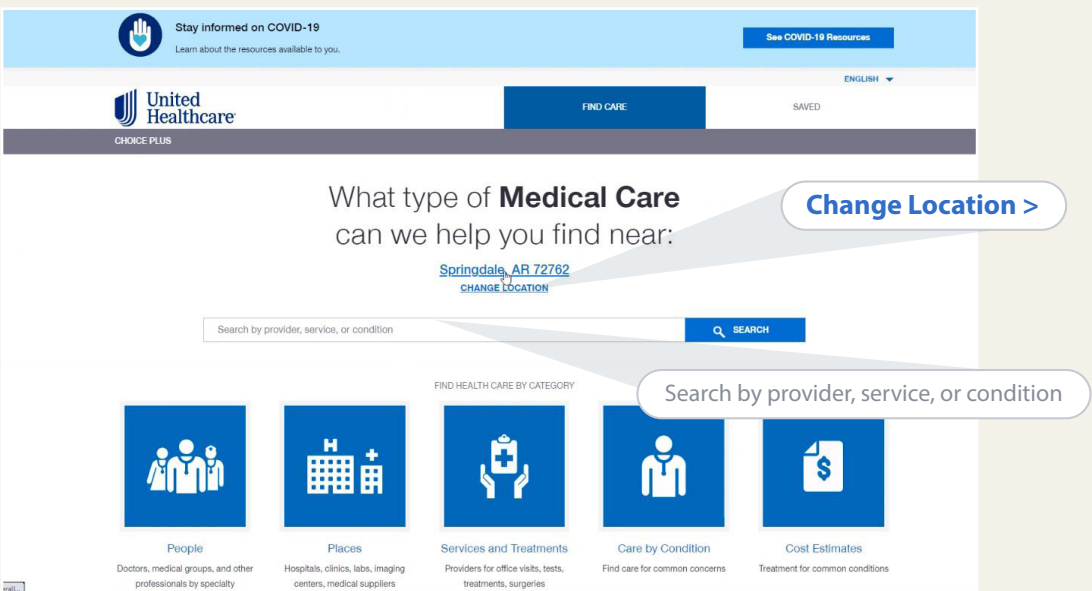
Stay informed on COVID-19
Learn about the resources available to you.

See COVID-19 Resources

ENGLISH

United Healthcare

FIND CARE

SAVED

CHOICE PLUS

What type of **Medical Care** can we help you find near:

Change Location >

Springdale, AR 72762
CHANGE LOCATION

Search by provider, service, or condition

SEARCH

FIND HEALTH CARE BY CATEGORY

Search by provider, service, or condition

People
Doctors, medical groups, and other professionals by specialty

Places
Hospitals, clinics, labs, imaging centers, medical suppliers

Services and Treatments
Providers for office visits, tests, treatments, surgeries

Care by Condition
Find care for common concerns

Cost Estimates
Treatment for common conditions